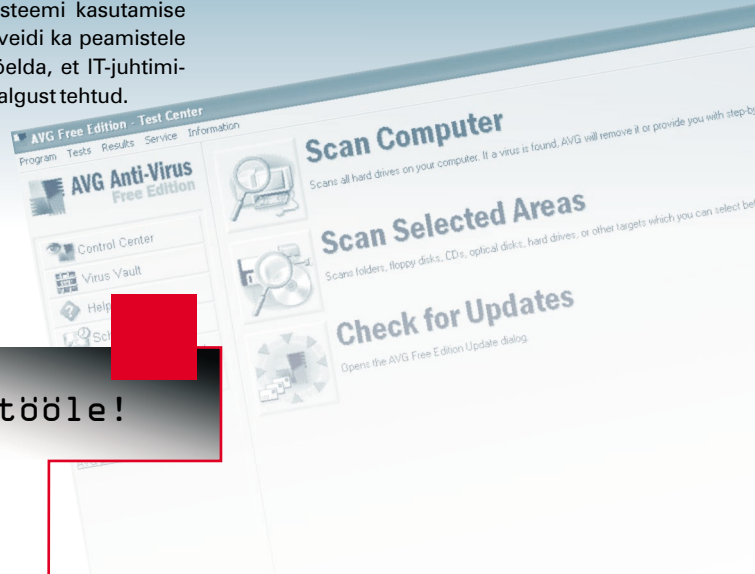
steemi kasutamise veidi ka peamistele öelda, et IT-juhtimialgust tehtud.

AVG Free Edition - Test Center

Program Tests Results Service Information

AVG Anti-Virus Free Edition

Control Center

Virus Vault

Help

Sc

tööle!

Scan Computer

Scans all hard drives on your computer. If a virus is found, AVG will remove it or provide you with step-by

Scan Selected Areas

Scans folders, floppy disks, CDs, optical disks, hard drives, or other targets which you can select be

Check for Updates

Opens the AVG Free Edition Update dialog